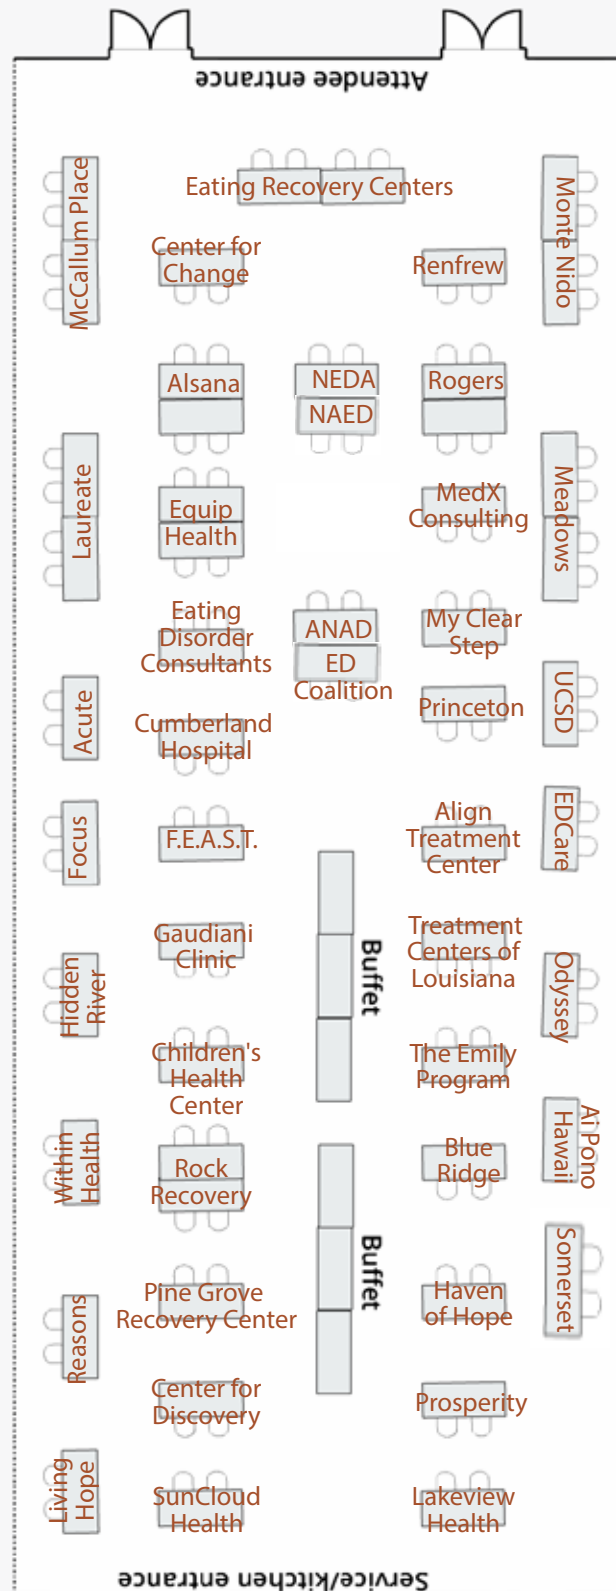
Attendee entrance

Eating Recovery Centers

McCallum Place

Center for Change

Renfrew

Monte Nido

Alsana

NEDA

NAED

Rogers

Laureate

Equip Health

MedX Consulting

Meadows

Eating Disorder Consultants

ANAD

ED Coalition

My Clear Step

Acute

Cumberland Hospital

Princeton

UCSD

Focus

F.E.A.S.T.

Align Treatment Center

EDCare

Buffet

Hidden River

Gaudiani Clinic

Treatment Centers of Louisiana

Odyssey

Children's Health Center

The Emily Program

Within Health

Rock Recovery

Blue Ridge

Ai Pono Hawaii

Buffet

Reasons

Pine Grove Recovery Center

Haven of Hope

Somerset

Center for Discovery

Prosperity

Living Hope

SunCloud Health

Lakeview Health

Service/kitchen entrance